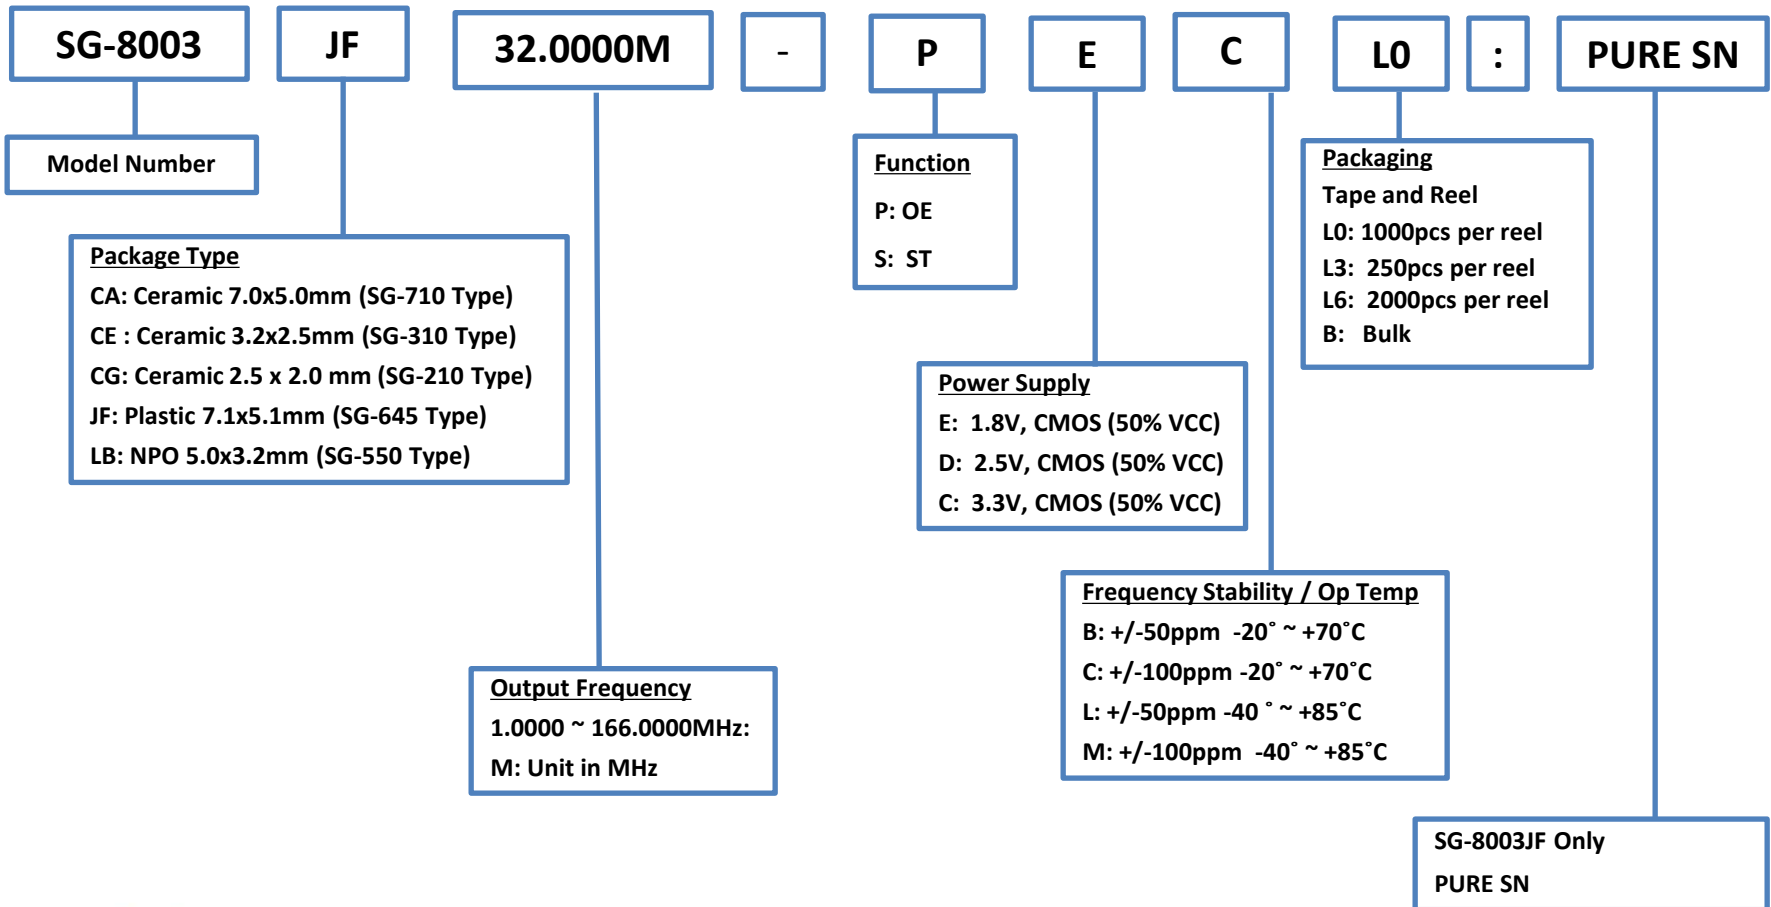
SG-8003 JF 32.0000M - P E C L0 : PURE SN

Model Number

Package Type
CA: Ceramic 7.0x5.0mm (SG-710 Type)
CE : Ceramic 3.2x2.5mm (SG-310 Type)
CG: Ceramic 2.5 x 2.0 mm (SG-210 Type)
JF: Plastic 7.1x5.1mm (SG-645 Type)
LB: NPO 5.0x3.2mm (SG-550 Type)

Function
P: OE
S: ST

Packaging
Tape and Reel
L0: 1000pcs per reel
L3: 250pcs per reel
L6: 2000pcs per reel
B: Bulk

Power Supply
E: 1.8V, CMOS (50% VCC)
D: 2.5V, CMOS (50% VCC)
C: 3.3V, CMOS (50% VCC)

Frequency Stability / Op Temp
B: +/-50ppm -20˚ ~ +70˚C
C: +/-100ppm -20˚ ~ +70˚C
L: +/-50ppm -40 ˚ ~ +85˚C
M: +/-100ppm -40˚ ~ +85˚C

Output Frequency
1.0000 ~ 166.0000MHz:
M: Unit in MHz

SG-8003JF Only
PURE SN